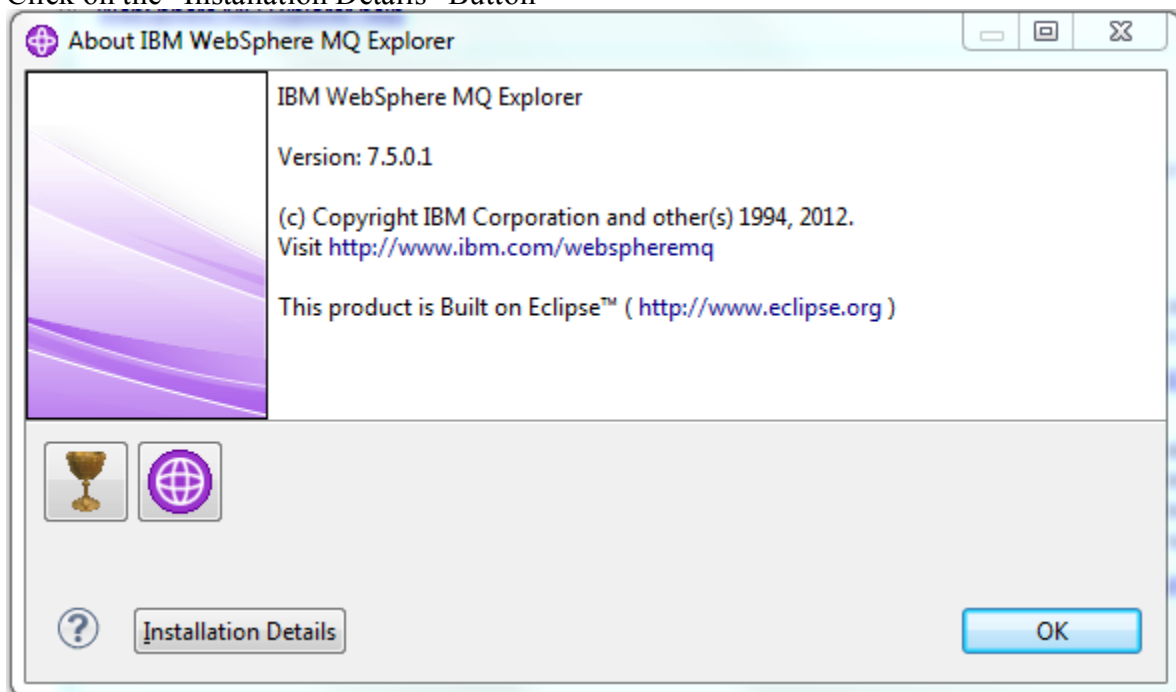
Click on the "Installation Details" Button

About IBM WebSphere MQ Explorer

IBM WebSphere MQ Explorer

Version: 7.5.0.1

(c) Copyright IBM Corporation and other(s) 1994, 2012.
Visit http://www.ibm.com/webspheremq

This product is Built on Eclipse™ ( http://www.eclipse.org )

Installation Details

OK